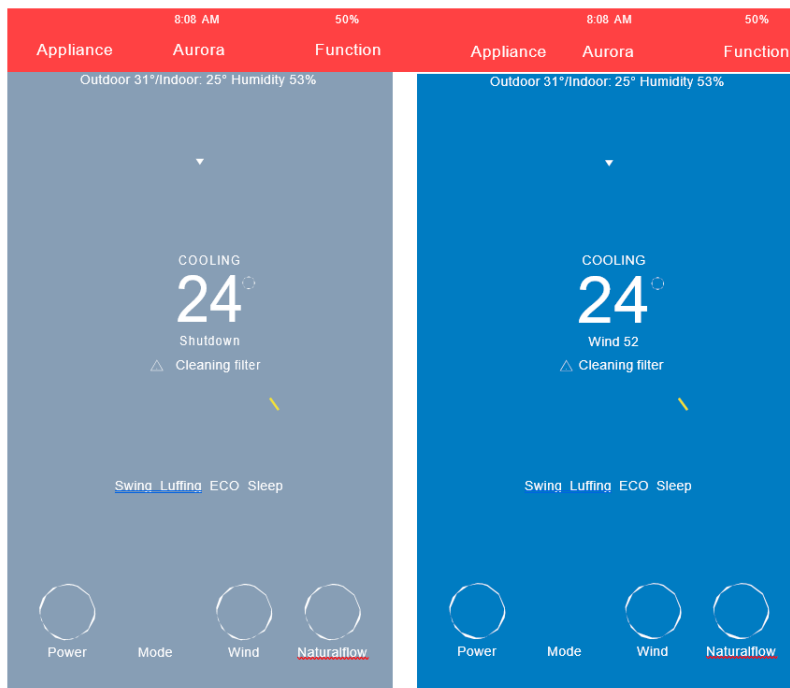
8:08 AM 50%

Appliance Aurora Function

Outdoor 31°/Indoor: 25° Humidity 53%

COOLING

24

Shutdown

Cleaning filter

Swing Luffing ECO Sleep

Power Mode Wind Naturalflow

8:08 AM 50%

Appliance Aurora Function

Outdoor 31°/Indoor: 25° Humidity 53%

COOLING

24

Wind 52

Cleaning filter

Swing Luffing ECO Sleep

Power Mode Wind Naturalflow